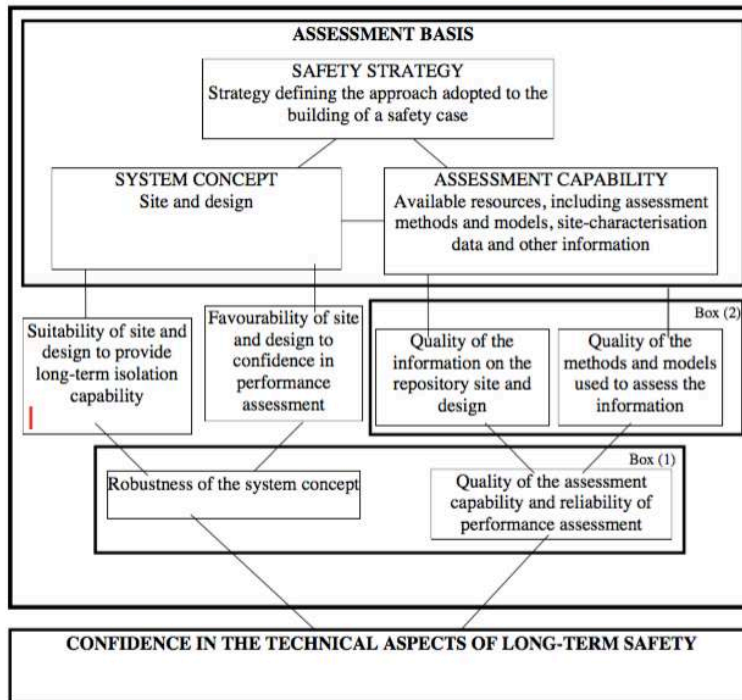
ASSESSMENT BASIS

SAFETY STRATEGY
Strategy defining the approach adopted to the building of a safety case

SYSTEM CONCEPT
Site and design

ASSESSMENT CAPABILITY
Available resources, including assessment methods and models, site-characterisation data and other information

Suitability of site and design to provide long-term isolation capability

Favourability of site and design to confidence in performance assessment

Box (2)

Quality of the information on the repository site and design

Quality of the methods and models used to assess the information

Box (1)

Robustness of the system concept

Quality of the assessment capability and reliability of performance assessment

CONFIDENCE IN THE TECHNICAL ASPECTS OF LONG-TERM SAFETY